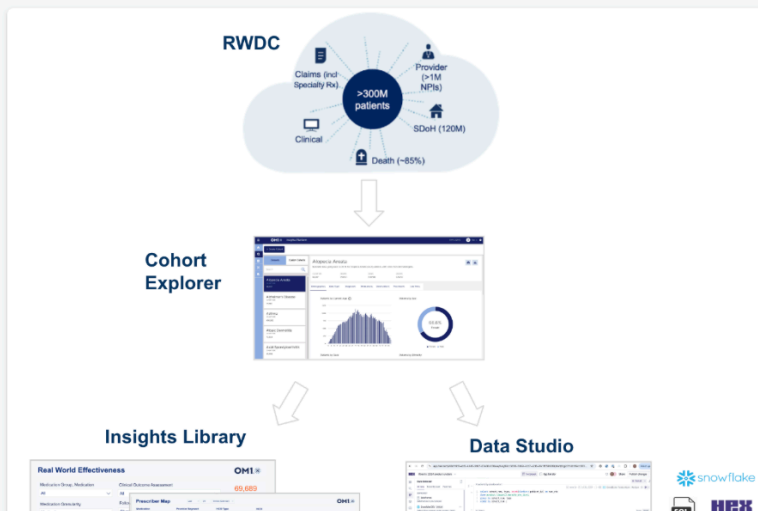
RWDC

Claims (incl Specialty Rx)

>300M patients

Provider (>1M NPIs)

Clinical

SDoH (120M)

Death (~85%)

Cohort Explorer

OM1

Alopecia Areata

Insights Library

Real World Effectiveness

OM1

69,689

Prescriber Map

OM1

Data Studio

snowflake

HEX